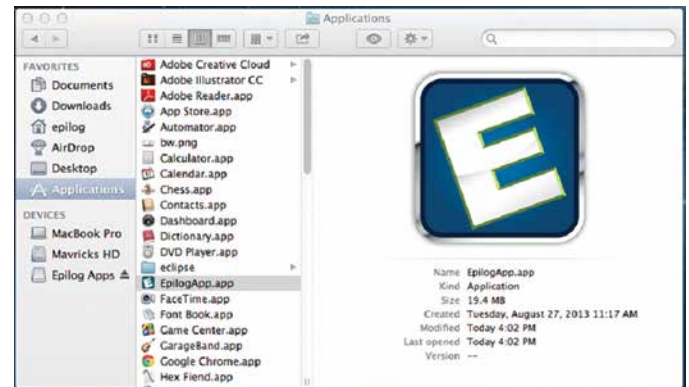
Applications

FAVORITES
Documents
Downloads
epilog
AirDrop
Desktop
Applications

DEVICES
MacBook Pro
Mavricks HD
Epilog Apps

Adobe Creative Cloud
Adobe Illustrator CC
Adobe Reader.app
App Store.app
Automator.app
bw.png
Calculator.app
Calendar.app
Chess.app
Contacts.app
Dashboard.app
Dictionary.app
DVD Player.app
eclipse
EpilogApp.app
FaceTime.app
Font Book.app
Game Center.app
GarageBand.app
Google Chrome.app
Hex Fiend.app

Name EpilogApp.app
Kind Application
Size 19.4 MB
Created Tuesday, August 27, 2013 11:17 AM
Modified Today 4:02 PM
Last opened Today 4:02 PM
Version --